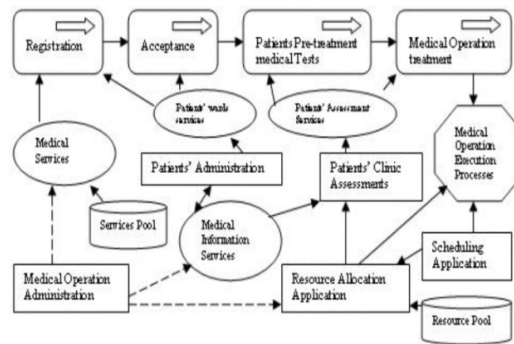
Registration

Acceptance

Patients Pre-treatment medical Tests

Medical Operation treatment

Patients' wards services

Patients' Assessment Services

Medical Services

Patients' Administration

Patients' Clinic Assessments

Medical Operation Execution Processes

Services Pool

Medical Information Services

Scheduling Application

Medical Operation Administration

Resource Allocation Application

Resource Pool